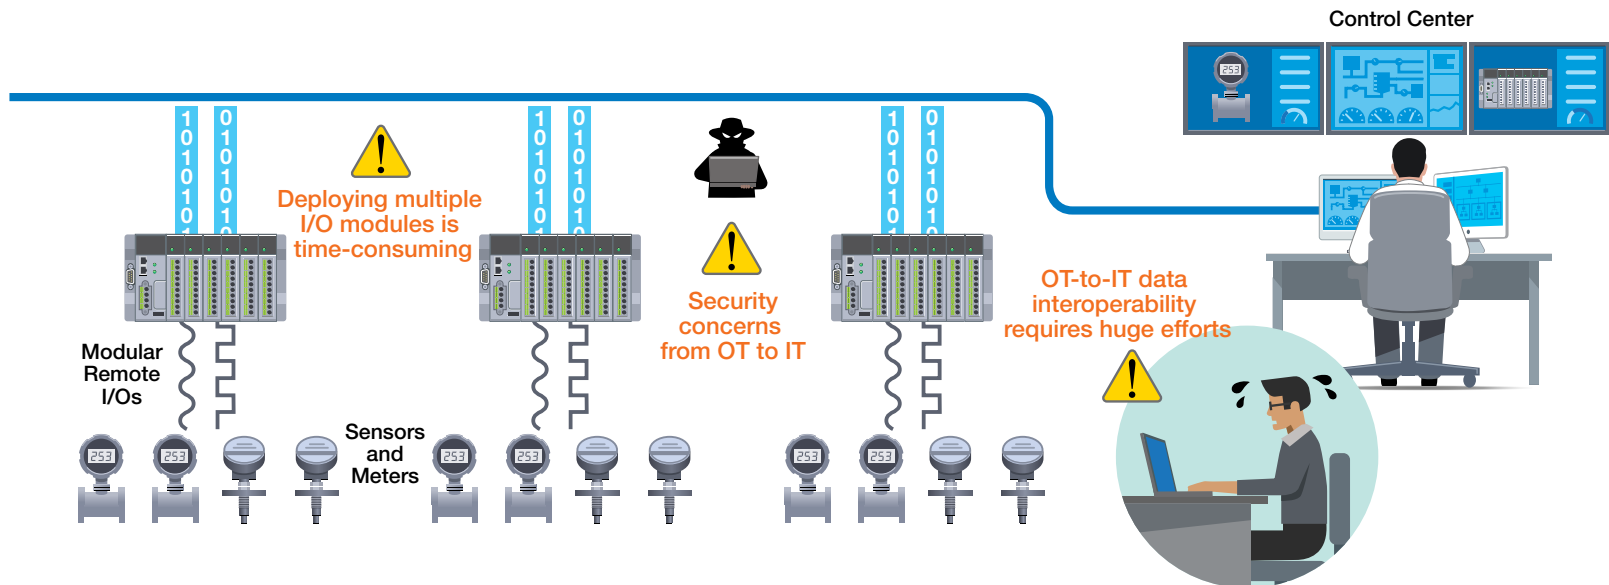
Control Center

253

1
0
1
0
1
0

0
1
0
1
0
1

Deploying multiple I/O modules is time-consuming

1
0
1
0
1
0

0
1
0
1
0
1

Security concerns from OT to IT

1
0
1
0
1
0

0
1
0
1
0
1

OT-to-IT data interoperability requires huge efforts

Modular Remote I/Os

Sensors and Meters

253 253 253 253 253 253